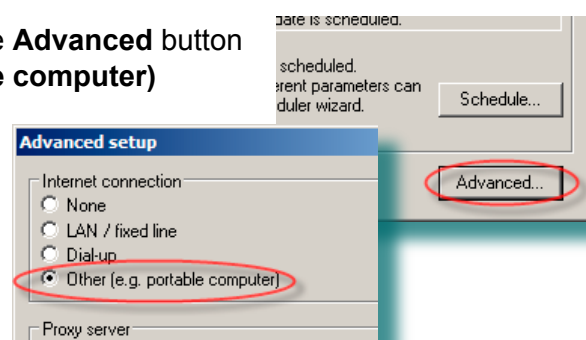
e **Advanced** button
e computer)

date is scheduled.

scheduled.
erent parameters can
duler wizard.

Schedule...

Advanced...

Advanced setup

Internet connection
None
LAN / fixed line
Dial-up
Other (e.g. portable computer)

Proxy server